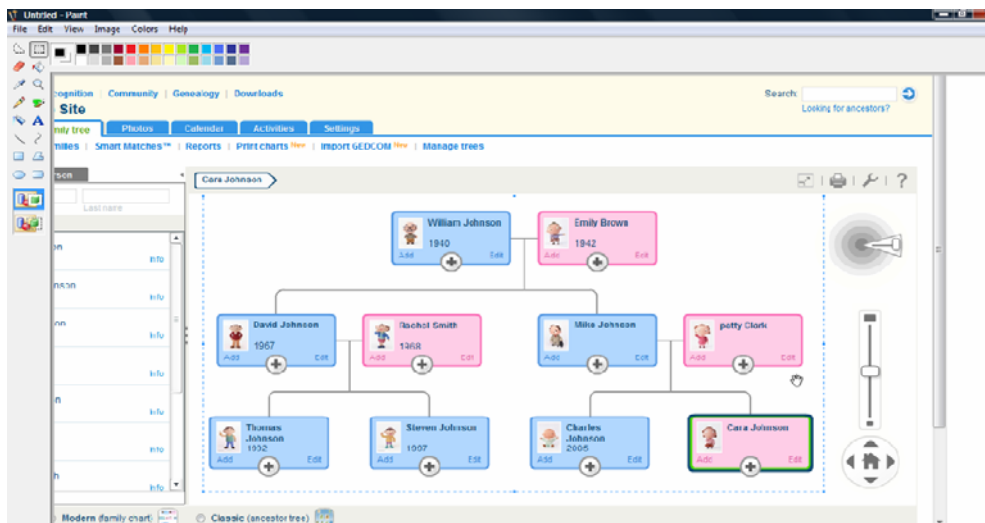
Untitled - Paint
File Edit View Image Colors Help

cognition | Community | Genealogy | Downloads
Site
Search
Looking for ancestors?
mily tree | Photos | Calendar | Activities | Settings
milies | Smart Matches™ | Reports | Print charts New | Import GEDCOM New | Manage trees
rson
Last name
n
Info
nson
Info
on
Info
Info
n
Info
Info
h
Info

Cara Johnson

William Johnson
1940
Add Edit

Emily Brown
1942
Add Edit

David Johnson
1967
Add Edit

Rachel Smith
1968
Add Edit

Mike Johnson
Add Edit

petty Clark
Add Edit

Thomas Johnson
1992
Add Edit

Steven Johnson
1997
Add Edit

Charles Johnson
2005
Add Edit

Cara Johnson
Add Edit

Modern (family chart) | Classic (ancestor tree)